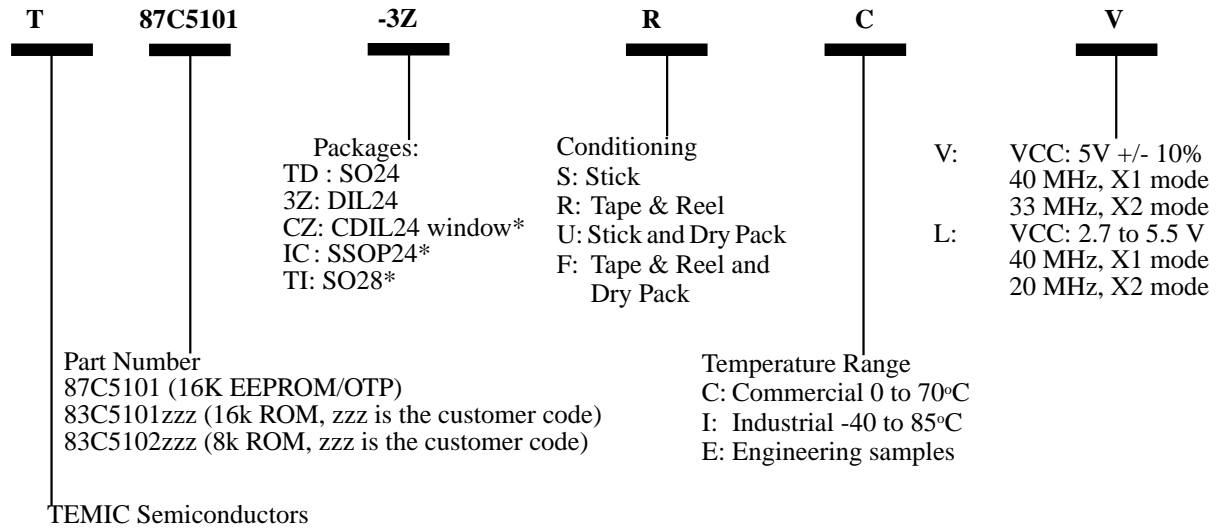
T 87C5101 -3Z R C V

Packages:
TD : SO24
3Z: DIL24
CZ: CDIL24 window*
IC : SSOP24*
TI: SO28*

Conditioning
S: Stick
R: Tape & Reel
U: Stick and Dry Pack
F: Tape & Reel and Dry Pack

V: VCC: 5V +/- 10%
40 MHz, X1 mode
33 MHz, X2 mode
L: VCC: 2.7 to 5.5 V
40 MHz, X1 mode
20 MHz, X2 mode

Part Number
87C5101 (16K EEPROM/OTP)
83C5101zzz (16k ROM, zzz is the customer code)
83C5102zzz (8k ROM, zzz is the customer code)

Temperature Range
C: Commercial 0 to 70$^{o}$C
I: Industrial -40 to 85$^{o}$C
E: Engineering samples

TEMIC Semiconductors